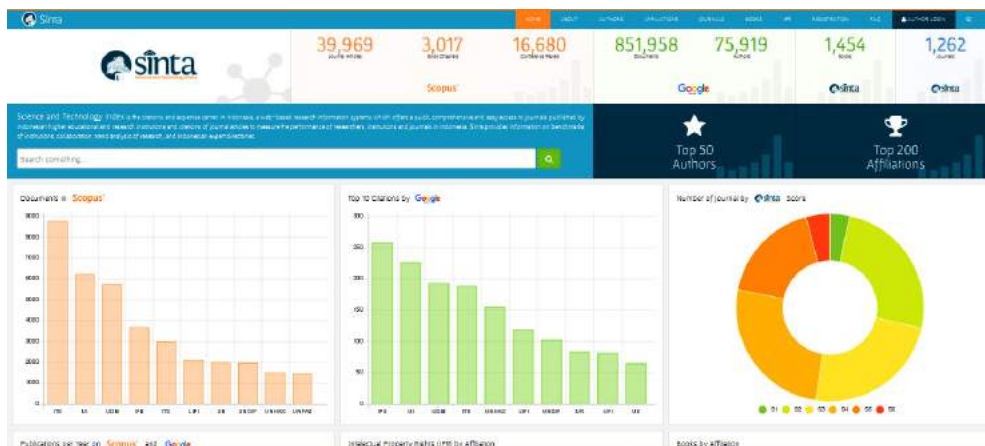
Sinta

HOME ABOUT AUTHORS AFFILIATIONS JOURNALS BOOKS IPR REGISTRATION FAQ AUTHOR LOGIN

sinta

39,969
Journal Articles

3,017
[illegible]

16,680
Conference Papers

Scopus

851,958
Documents

75,919
Authors

Google

1,454
Books

sinta

1,262
Journals

sinta

Science and Technology Index is the citations and expertise center in Indonesia, a web-based research information systems which offers a quick, comprehensive and easy access to journals published by Indonesian higher educational and research institutions and citations of journal articles to measure the performance of researchers, institutions and journals in Indonesia. Sinta provides information on benchmarking of institutions, collaboration, trend analysis of research, and Indonesian expert directories.

Search something...

Top 50 Authors

Top 200 Affiliations

Documents in Scopus

9000 8000 7000 6000 5000 4000 3000 2000 1000 0

ITB UI UGM IPB ITS UPI UB UNDIP UNHAS UNPAD

Top 10 Citations by Google

300 250 200 150 100 50 0

IPB UI UGM ITB UNHAS UPI UNDIP UB UPI UII

Number of journal by sinta Score

S1 S2 S3 S4 S5 S6

Publications per Year on Scopus and Google

Intellectual Property Rights (IPR) by Affiliation

Books by Affiliation